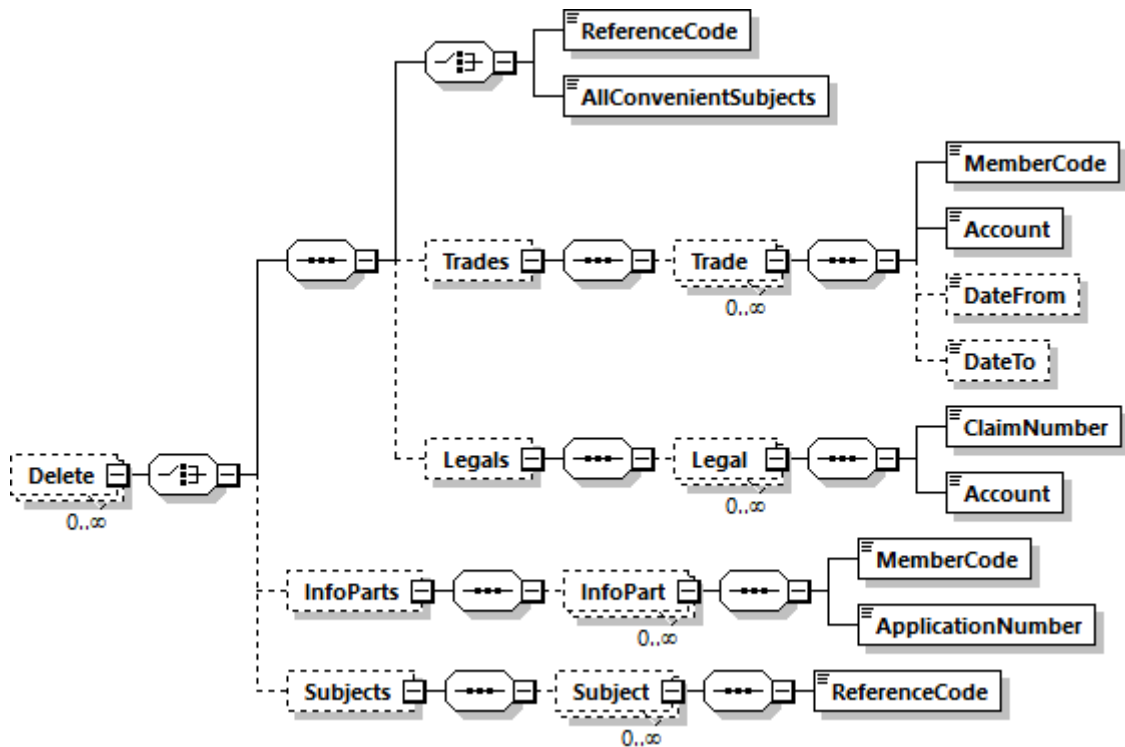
ReferenceCode
AllConvenientSubjects
MemberCode
Account
Trades
Trade
0..∞
DateFrom
DateTo
ClaimNumber
Legals
Legal
0..∞
Account
Delete
0..∞
MemberCode
InfoParts
InfoPart
0..∞
ApplicationNumber
Subjects
Subject
0..∞
ReferenceCode